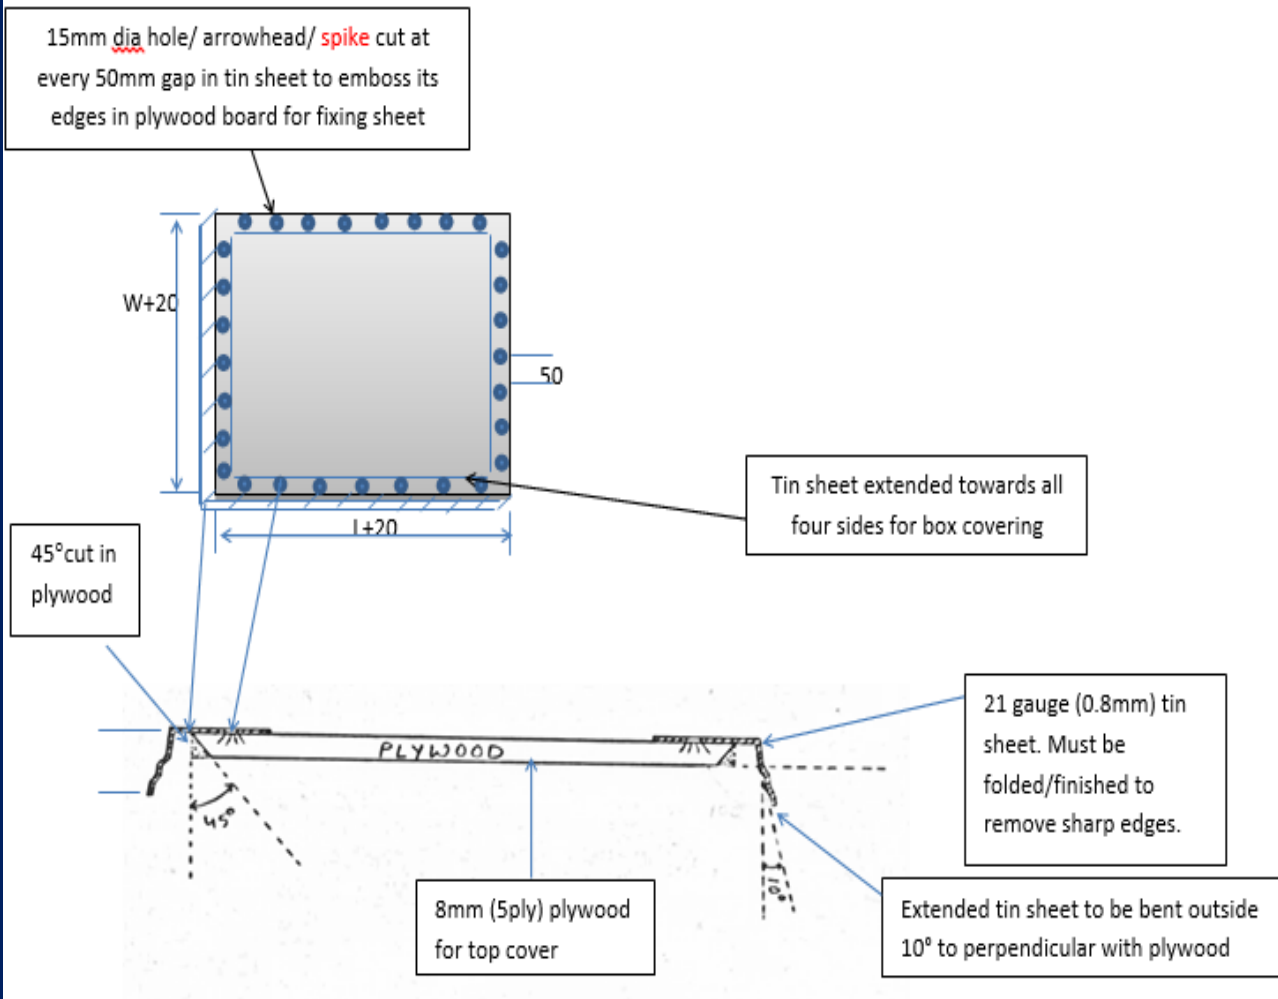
15mm dia hole/ arrowhead/ spike cut at every 50mm gap in tin sheet to emboss its edges in plywood board for fixing sheet

W+20

50

L+20

Tin sheet extended towards all four sides for box covering

45°cut in plywood

PLYWOOD

45°

10°

21 gauge (0.8mm) tin sheet. Must be folded/finished to remove sharp edges.

8mm (5ply) plywood for top cover

Extended tin sheet to be bent outside 10° to perpendicular with plywood